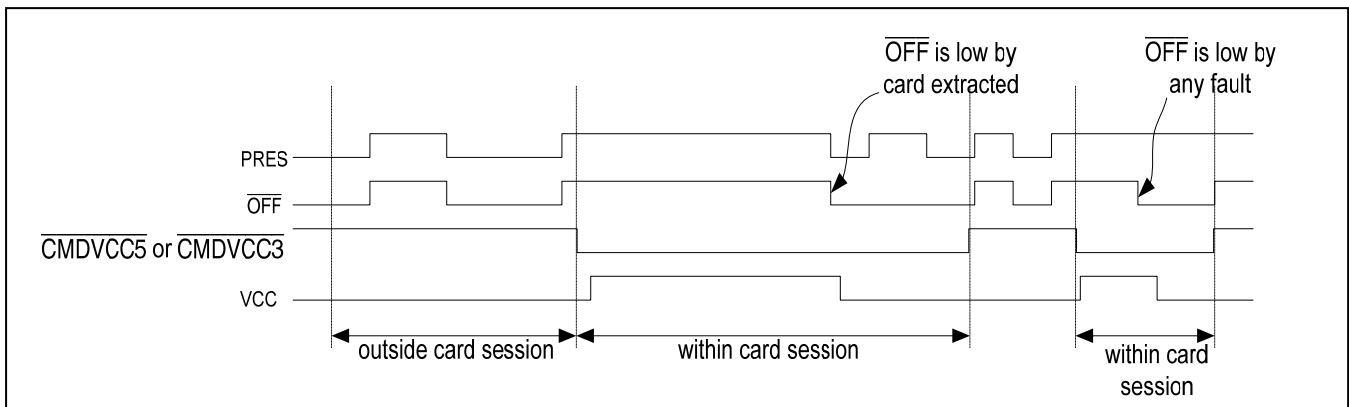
$\overline{\text{OFF}}$ is low by card extracted

$\overline{\text{OFF}}$ is low by any fault

PRES

$\overline{\text{OFF}}$

$\overline{\text{CMDVCC5}}$ or $\overline{\text{CMDVCC3}}$

VCC

outside card session

within card session

within card session